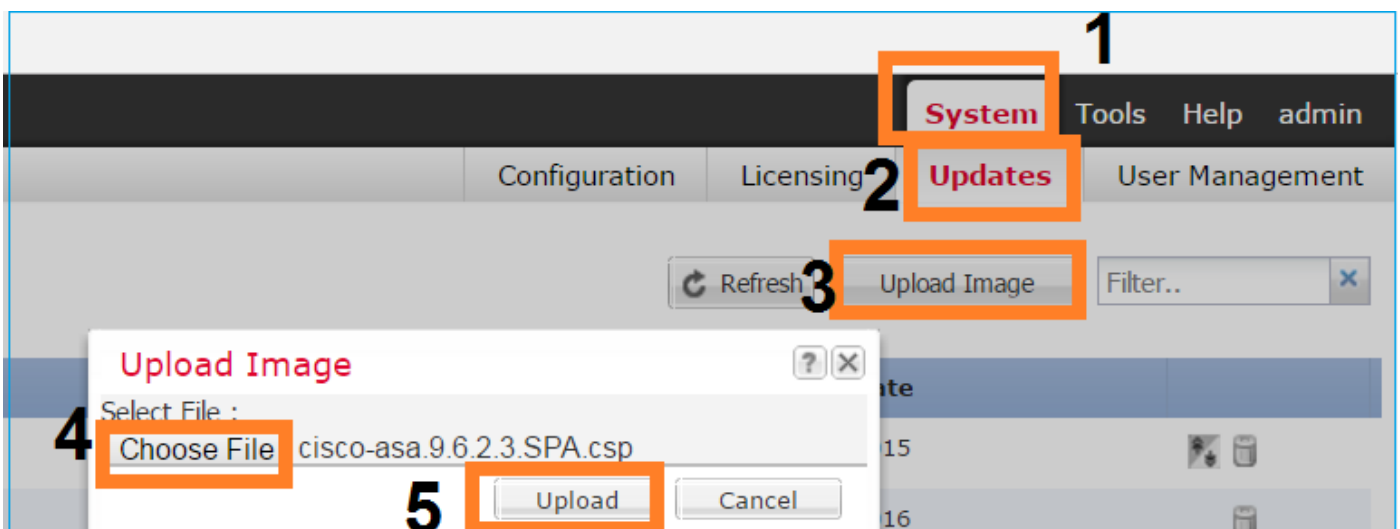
1

System Tools Help admin

Configuration Licensing 2 Updates User Management

Refresh 3 Upload Image Filter..

Upload Image

?

Select File :

4 Choose File cisco-asa.9.6.2.3.SPA.csp

5 Upload Cancel

ate

015

016